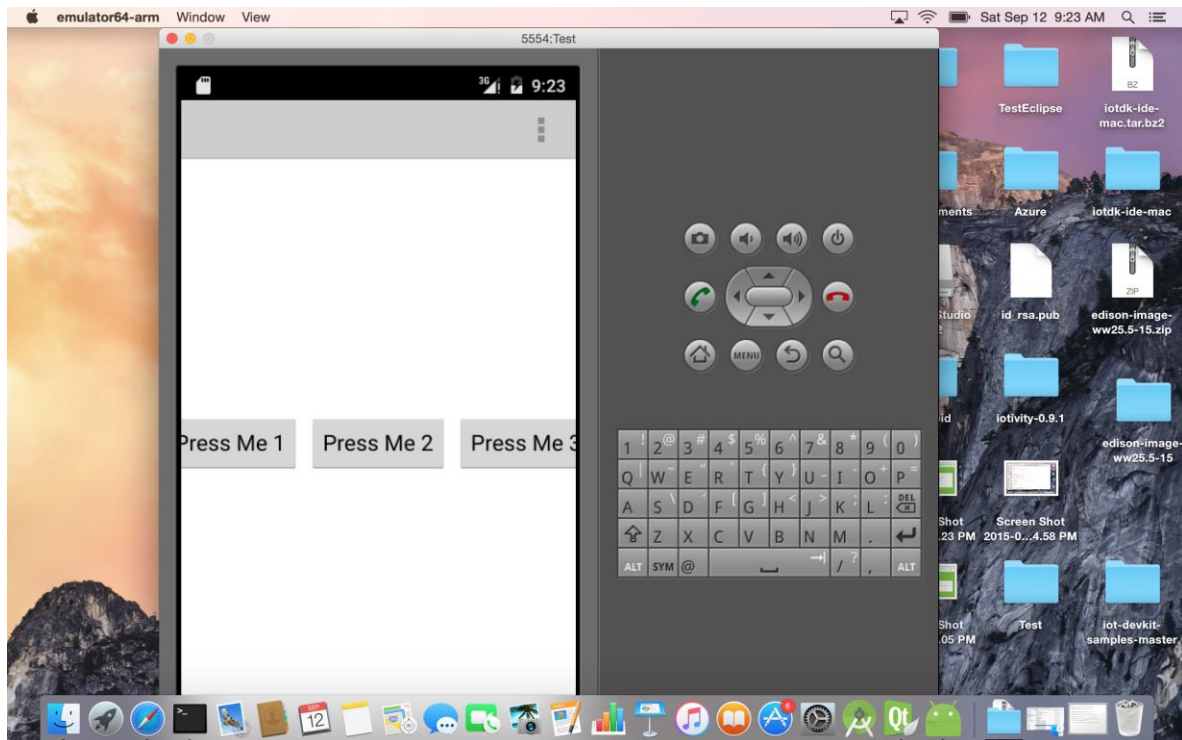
emulator64-arm Window View

Sat Sep 12 9:23 AM

5554:Test

9:23

Press Me 1 Press Me 2 Press Me 3

MENU

1 ! 2 @ 3 # 4 $ 5 % 6 ^ 7 & 8 * 9 ( 0 )
Q W E R T Y U I O P
A S D F G H J K L DEL
Z X C V B N M .
ALT SYM @ / ? , ALT

TestEclipse
iotdk-ide-mac.tar.bz2
BZ
ments
Azure
iotdk-ide-mac
ZIP
Studio
id_rsa.pub
edison-image-ww25.5-15.zip
id
iotivity-0.9.1
edison-image-ww25.5-15
Shot
.23 PM
Screen Shot 2015-0...4.58 PM
Shot
.05 PM
Test
iot-devkit-samples-master

12